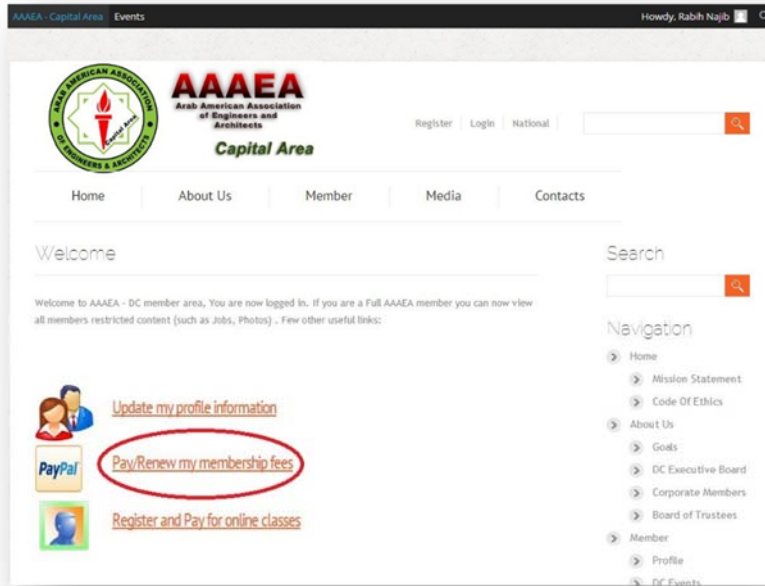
AAAEA - Capital Area Events

Howdy, Rabih Najib

ARAB AMERICAN ASSOCIATION OF ENGINEERS & ARCHITECTS Capital Area

AAAEA
Arab American Association of Engineers and Architects
Capital Area

Register Login National

Home About Us Member Media Contacts

Welcome

Welcome to AAAEA - DC member area, You are now logged in. If you are a Full AAAEA member you can now view all members restricted content (such as Jobs, Photos) . Few other useful links:

Update my profile information

PayPal

Pay/Renew my membership fees

Register and Pay for online classes

Search

Navigation

Home
Mission Statement
Code Of Ethics
About Us
Goals
DC Executive Board
Corporate Members
Board of Trustees
Member
Profile
DC Events